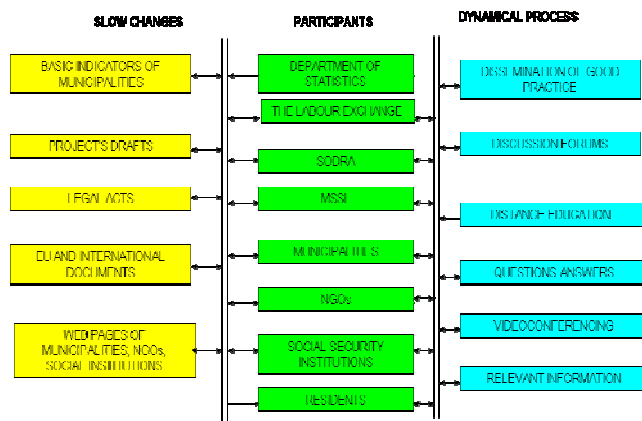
SLOW CHANGES

PARTICIPANTS

DYNAMICAL PROCESS

BASIC INDICATORS OF MUNICIPALITIES

DEPARTMENT OF STATISTICS

DISSEMINATION OF GOOD PRACTICE

THE LABOUR EXCHANGE

PROJECT'S DRAFTS

DISCUSSION FORUMS

SODRA

LEGAL ACTS

MSSL

DISTANCE EDUCATION

EU AND INTERNATIONAL DOCUMENTS

MUNICIPALITIES

QUESTIONS ANSWERS

NGOs

VIDEOCONFERENCING

WEB PAGES OF MUNICIPALITIES, NGOs, SOCIAL INSTITUTIONS

SOCIAL SECURITY INSTITUTIONS

RELEVANT INFORMATION

RESIDENTS